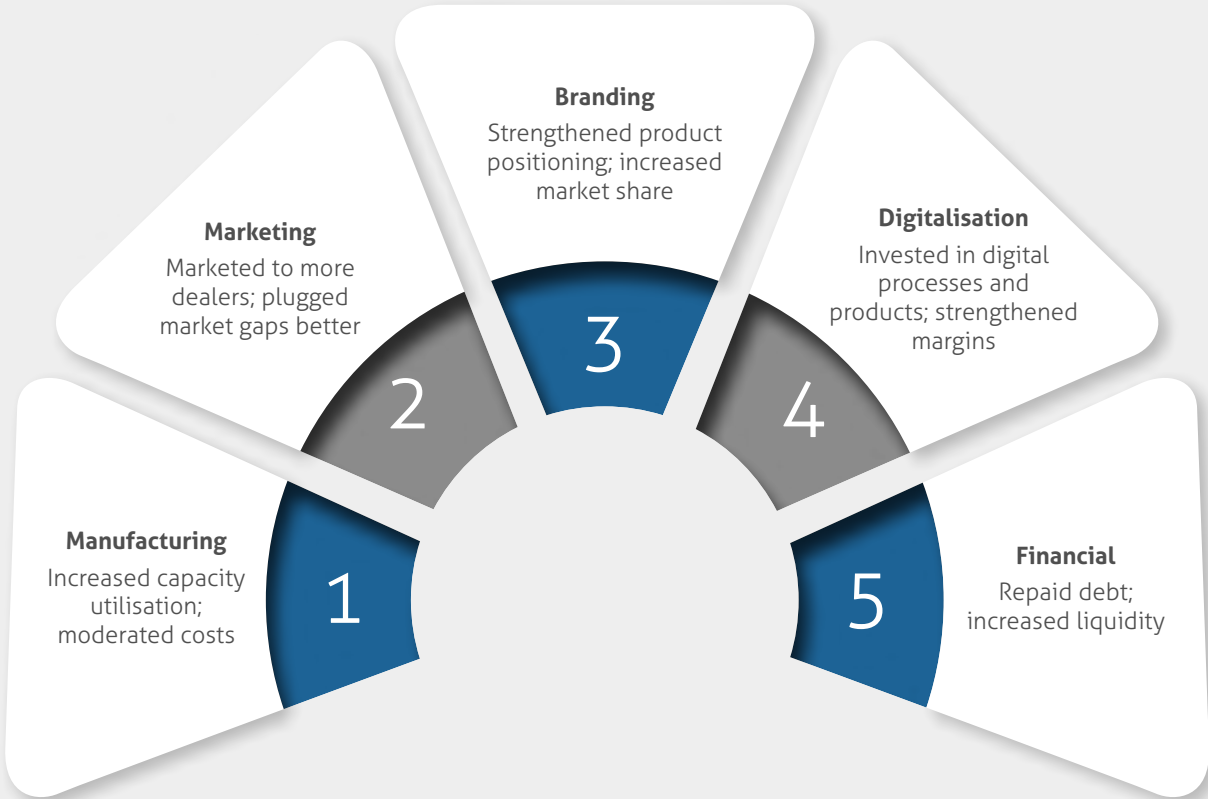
1

Manufacturing

Increased capacity utilisation; moderated costs

2

Marketing

Marketed to more dealers; plugged market gaps better

3

Branding

Strengthened product positioning; increased market share

4

Digitalisation

Invested in digital processes and products; strengthened margins

5

Financial

Repaid debt; increased liquidity